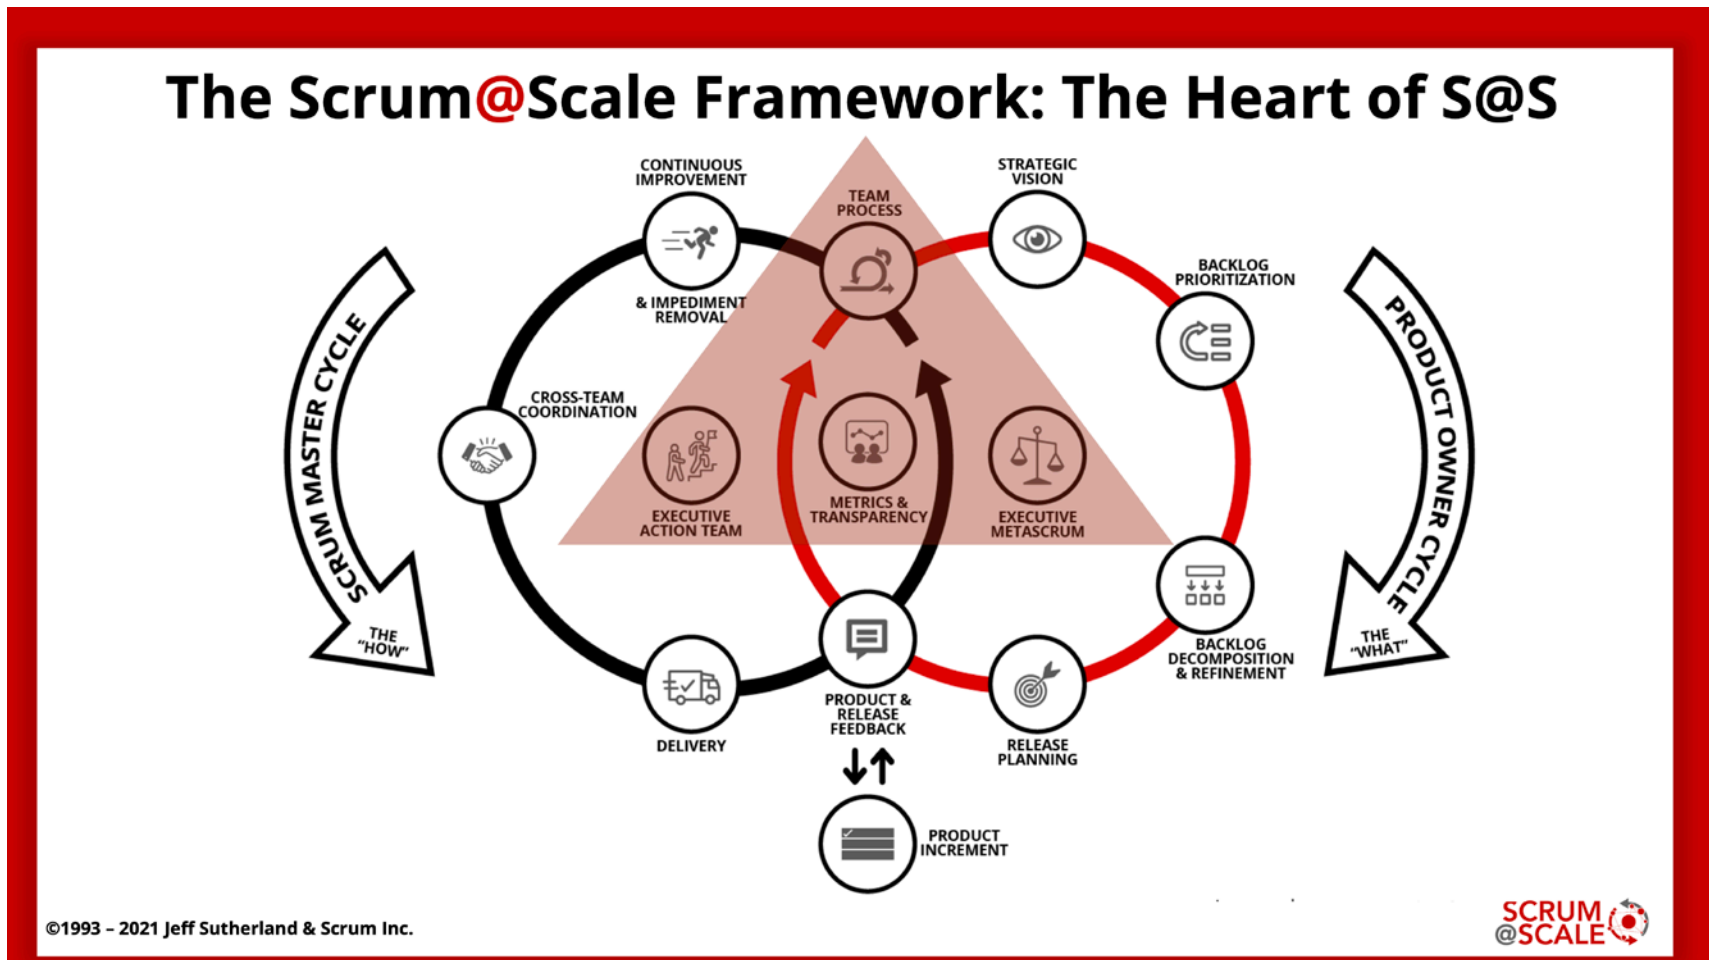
The Scrum@Scale Framework: The Heart of S@S

SCRUM MASTER CYCLE

THE "HOW"

CONTINUOUS IMPROVEMENT

& IMPEDIMENT REMOVAL

TEAM PROCESS

STRATEGIC VISION

BACKLOG PRIORITIZATION

PRODUCT OWNER CYCLE

THE "WHAT"

CROSS-TEAM COORDINATION

EXECUTIVE ACTION TEAM

METRICS & TRANSPARENCY

EXECUTIVE METASCRUM

BACKLOG DECOMPOSITION & REFINEMENT

DELIVERY

PRODUCT & RELEASE FEEDBACK

RELEASE PLANNING

PRODUCT INCREMENT

©1993 – 2021 Jeff Sutherland & Scrum Inc.

SCRUM @SCALE